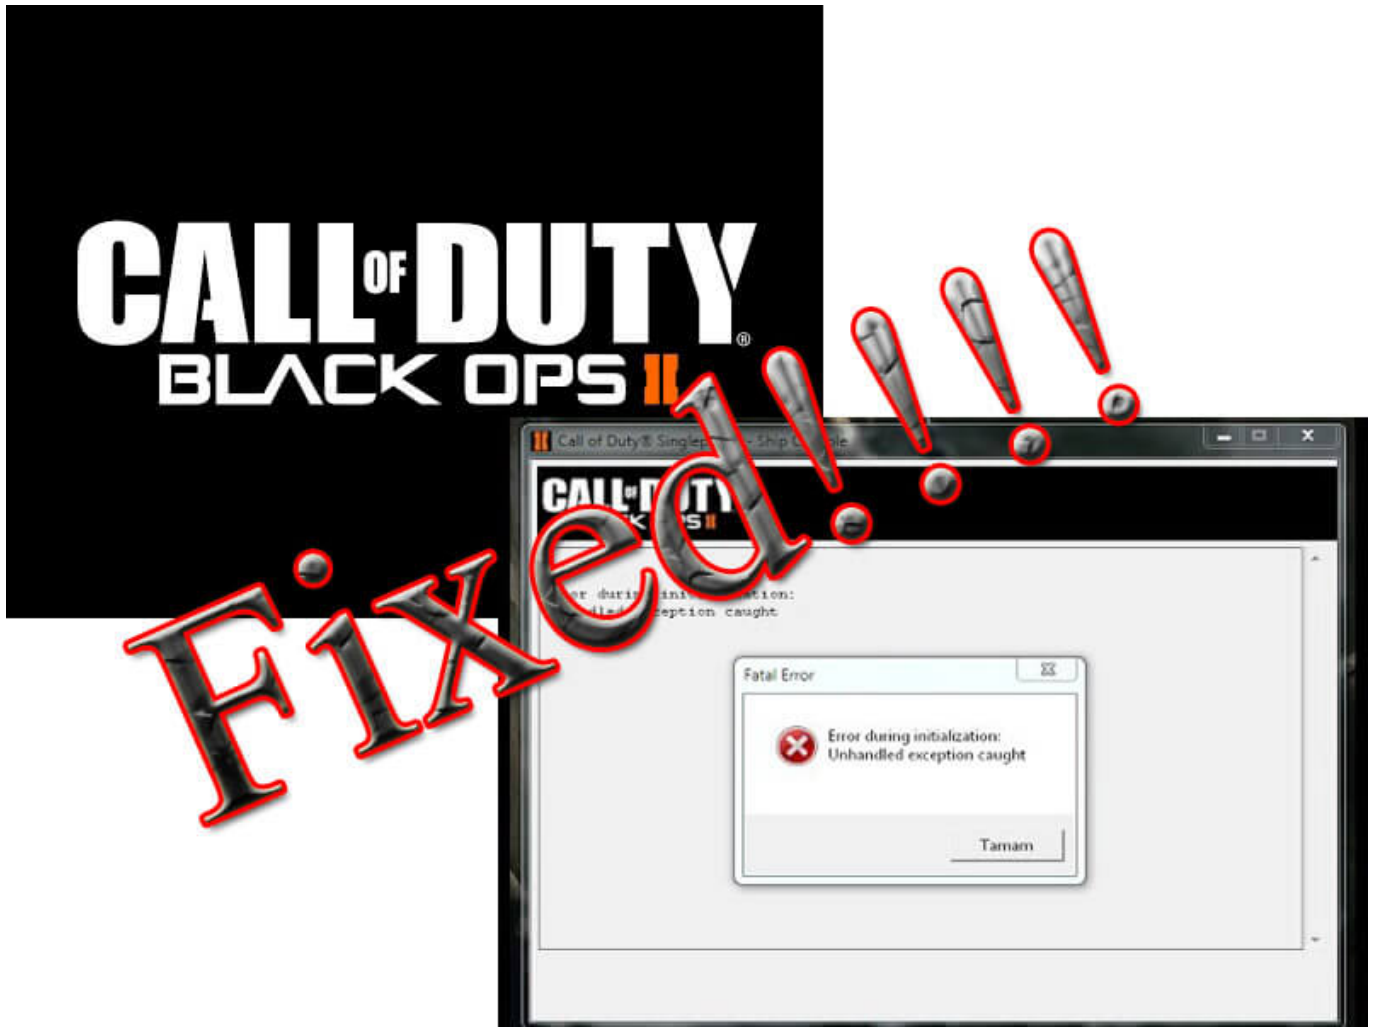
CALL OF DUTY®
BLACK OPS II

Fixed!!!!

Call of Duty® Singlep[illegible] - Ship C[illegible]le

CALL OF D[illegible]TY
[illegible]K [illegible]S II

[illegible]or durin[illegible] ini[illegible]ation:
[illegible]dled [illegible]eption caught

Fatal Error

Error during initialization:
Unhandled exception caught

Tamam